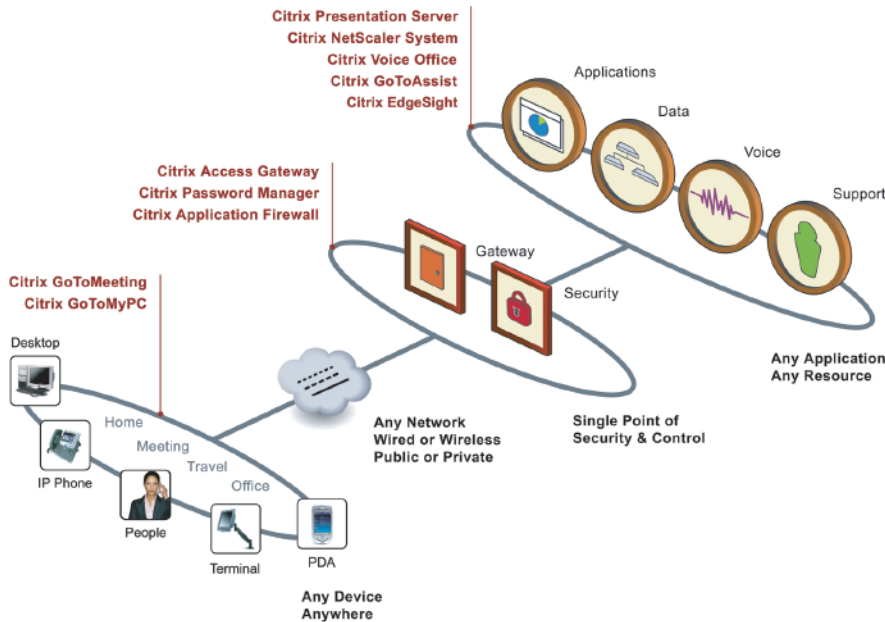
Citrix Presentation Server
Citrix NetScaler System
Citrix Voice Office
Citrix GoToAssist
Citrix EdgeSight

Applications

Data

Voice

Support

Citrix Access Gateway
Citrix Password Manager
Citrix Application Firewall

Gateway

Security

Citrix GoToMeeting
Citrix GoToMyPC

Any Application
Any Resource

Desktop

Home

Meeting

Travel

Office

IP Phone

People

Terminal

PDA

Any Network
Wired or Wireless
Public or Private

Single Point of
Security & Control

Any Device
Anywhere